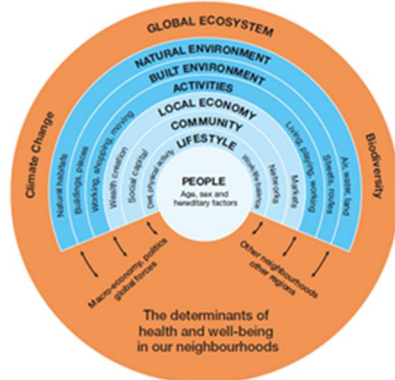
GLOBAL ECOSYSTEM

NATURAL ENVIRONMENT
BUILT ENVIRONMENT
ACTIVITIES
LOCAL ECONOMY
COMMUNITY
LIFESTYLE

Climate Change
Biodiversity

Natural habitats
Buildings, places
Working, shopping, moving
Wealth creation
Social capital
Diet, physical activity

Work/life balance
Networks
Markets
Living, playing, working
Streets, routes
Air, water, land

PEOPLE
Age, sex and hereditary factors

Macro-economy, politics global forces

Other neighbourhoods other regions

The determinants of health and well-being in our neighbourhoods